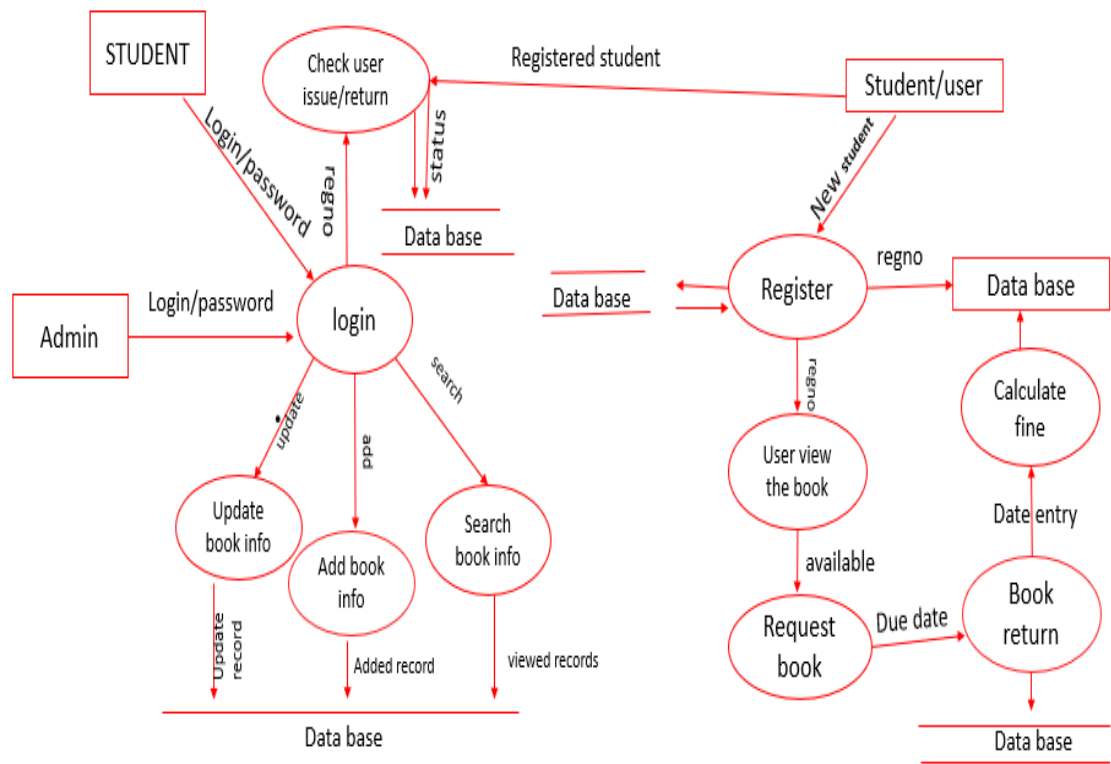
STUDENT

Check user issue/return

Registered student

Student/user

Login/password

regno

status

New student

Data base

regno

Data base

Register

Data base

Admin

Login/password

login

search

regno

Calculate fine

update

add

User view the book

Update book info

Search book info

Date entry

Add book info

available

Book return

Update record

Request book

Due date

Added record

viewed records

Data base

Data base